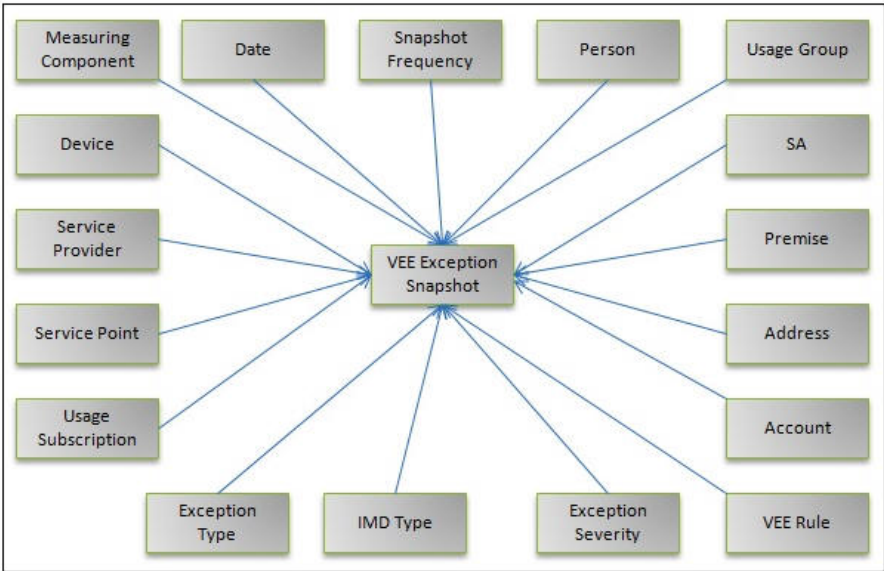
Measuring Component

Date

Snapshot Frequency

Person

Usage Group

Device

SA

Service Provider

VEE Exception Snapshot

Premise

Service Point

Address

Usage Subscription

Account

Exception Type

IMD Type

Exception Severity

VEE Rule